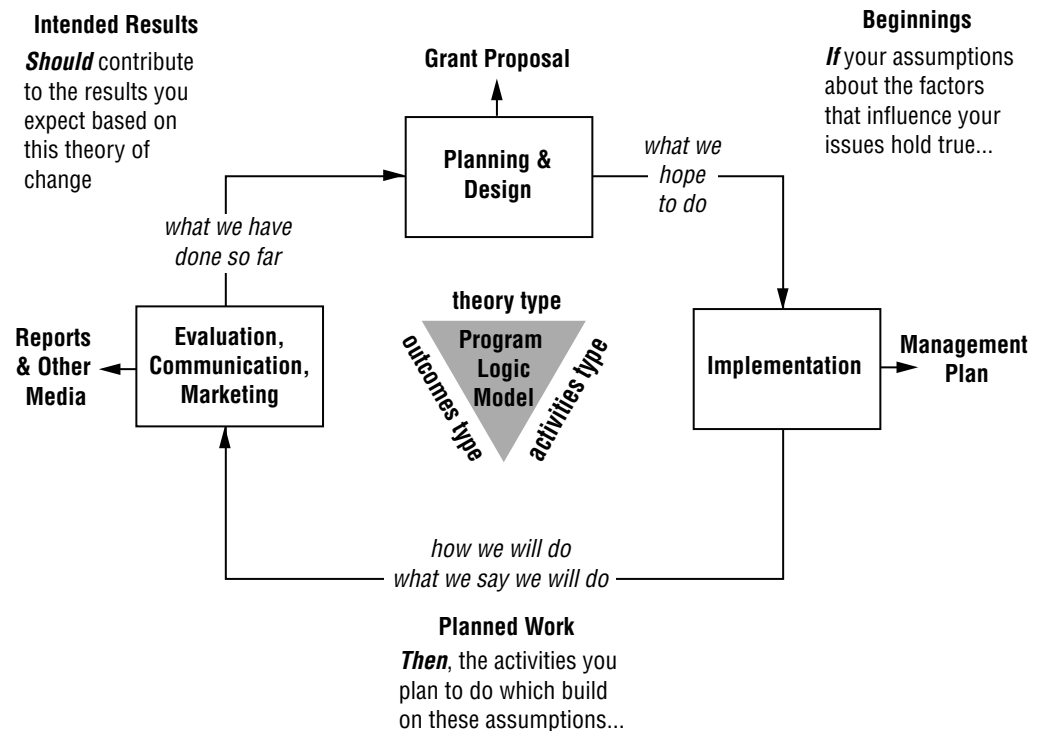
**Intended Results**

***Should*** contribute to the results you expect based on this theory of change

**Grant Proposal**

**Beginnings**

***If*** your assumptions about the factors that influence your issues hold true...

**Planning & Design**

*what we hope to do*

*what we have done so far*

**theory type**

**Program Logic Model**

**outcomes type**

**activities type**

**Reports & Other Media**

**Evaluation, Communication, Marketing**

**Implementation**

**Management Plan**

*how we will do what we say we will do*

**Planned Work**

***Then***, the activities you plan to do which build on these assumptions...